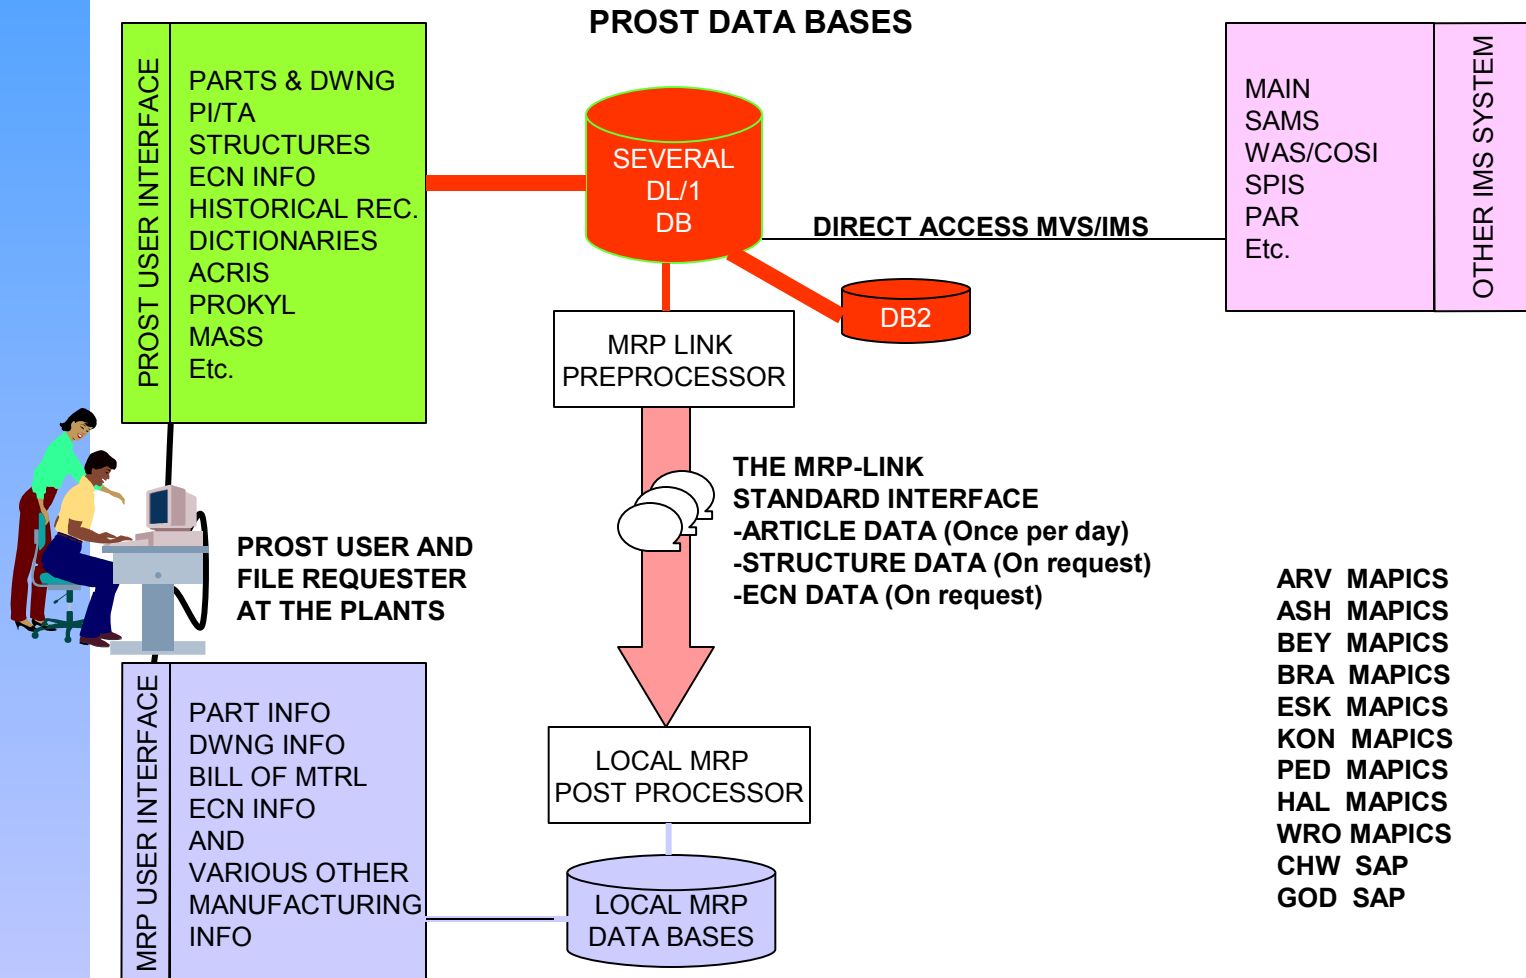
PROST DATA BASES

PROST USER INTERFACE

PARTS & DWNG
PI/TA
STRUCTURES
ECN INFO
HISTORICAL REC.
DICTIONARIES
ACRIS
PROKYL
MASS
Etc.

SEVERAL
DL/1
DB

DIRECT ACCESS MVS/IMS

MAIN
SAMS
WAS/COSI
SPIS
PAR
Etc.

OTHER IMS SYSTEM

DB2

MRP LINK
PREPROCESSOR

THE MRP-LINK
STANDARD INTERFACE
-ARTICLE DATA (Once per day)
-STRUCTURE DATA (On request)
-ECN DATA (On request)

PROST USER AND
FILE REQUESTER
AT THE PLANTS

ARV MAPICS
ASH MAPICS
BEY MAPICS
BRA MAPICS
ESK MAPICS
KON MAPICS
PED MAPICS
HAL MAPICS
WRO MAPICS
CHW SAP
GOD SAP

MRP USER INTERFACE

PART INFO
DWNG INFO
BILL OF MTRL
ECN INFO
AND
VARIOUS OTHER
MANUFACTURING
INFO

LOCAL MRP
POST PROCESSOR

LOCAL MRP
DATA BASES